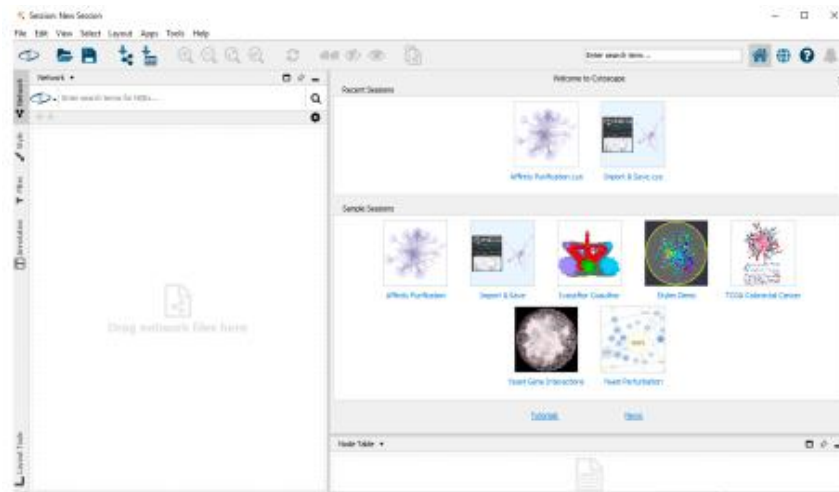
Session: New Session

File Edit View Select Layout Apps Tools Help

Enter search term...

Network ▾

Enter search terms for NDEx...

Network

Style

Filter

Annotation

Layout Tools

Drag network files here

Welcome to Cytoscape

Recent Sessions

Affinity Purification.cys

Import & Save.cys

Sample Sessions

Affinity Purification

Import & Save

CrossFilter CrossFilter

Styles Demo

TCGA Colorectal Cancer

Yeast Gene Interactions

Yeast Perturbation

Tutorials

News

Node Table ▾